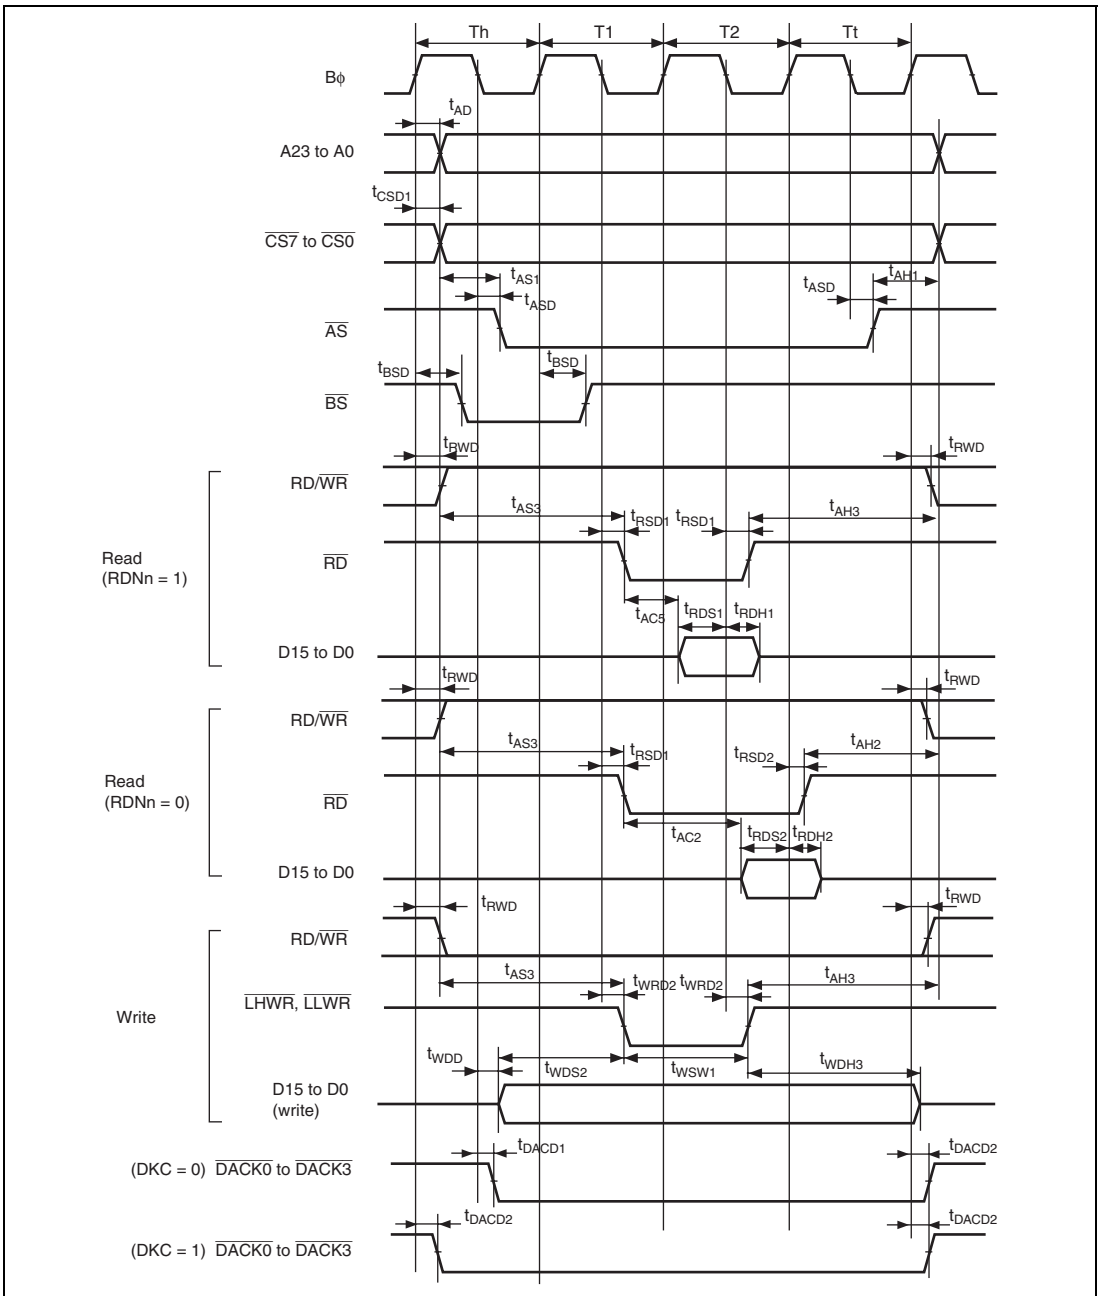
Th T1 T2 Tt

Bϕ

$t_{AD}$

A23 to A0

$t_{CSD1}$

$\overline{CS7}$ to $\overline{CS0}$

$t_{AS1}$ $t_{ASD}$ $t_{ASD}$ $t_{AH1}$

$\overline{AS}$

$t_{BSD}$ $t_{BSD}$

$\overline{BS}$

$t_{RWD}$ $t_{RWD}$

RD/$\overline{WR}$

$t_{AS3}$ $t_{RSD1}$ $t_{RSD1}$ $t_{AH3}$

Read (RDNn = 1)

$\overline{RD}$

$t_{AC5}$ $t_{RDS1}$ $t_{RDH1}$

D15 to D0

$t_{RWD}$ $t_{RWD}$

RD/$\overline{WR}$

$t_{AS3}$ $t_{RSD1}$ $t_{RSD2}$ $t_{AH2}$

Read (RDNn = 0)

$\overline{RD}$

$t_{AC2}$ $t_{RDS2}$ $t_{RDH2}$

D15 to D0

$t_{RWD}$ $t_{RWD}$

RD/$\overline{WR}$

$t_{AS3}$ $t_{WRD2}$ $t_{WRD2}$ $t_{AH3}$

Write

$\overline{LHWR}$, $\overline{LLWR}$

$t_{WDD}$ $t_{WDS2}$ $t_{WSW1}$ $t_{WDH3}$

D15 to D0 (write)

$t_{DACD1}$ $t_{DACD2}$

(DKC = 0) $\overline{DACK0}$ to $\overline{DACK3}$

$t_{DACD2}$ $t_{DACD2}$

(DKC = 1) $\overline{DACK0}$ to $\overline{DACK3}$